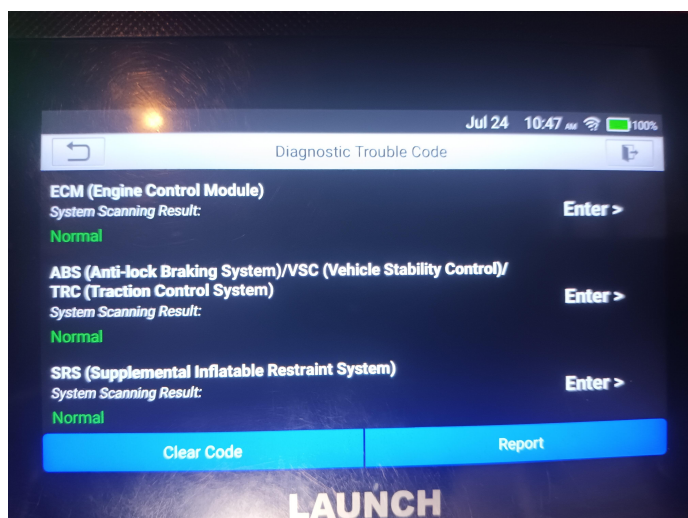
Jul 24 10:47 AM 100%

Diagnostic Trouble Code

ECM (Engine Control Module)
System Scanning Result:
Normal
Enter >

ABS (Anti-lock Braking System)/VSC (Vehicle Stability Control)/ TRC (Traction Control System)
System Scanning Result:
Normal
Enter >

SRS (Supplemental Inflatable Restraint System)
System Scanning Result:
Normal
Enter >

Clear Code

Report

LAUNCH